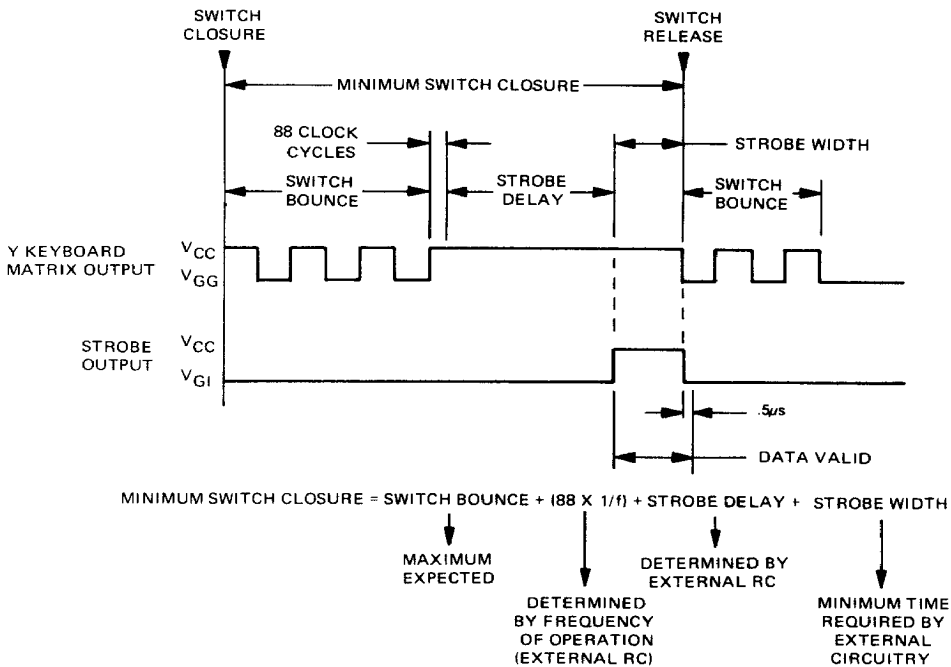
SWITCH CLOSURE

SWITCH RELEASE

MINIMUM SWITCH CLOSURE

88 CLOCK CYCLES

STROBE WIDTH

SWITCH BOUNCE

STROBE DELAY

SWITCH BOUNCE

Y KEYBOARD MATRIX OUTPUT

$V_{CC}$

$V_{GG}$

STROBE OUTPUT

$V_{CC}$

$V_{GI}$

.5μs

DATA VALID

MINIMUM SWITCH CLOSURE = SWITCH BOUNCE + (88 X 1/f) + STROBE DELAY + STROBE WIDTH

MAXIMUM EXPECTED

DETERMINED BY FREQUENCY OF OPERATION (EXTERNAL RC)

DETERMINED BY EXTERNAL RC

MINIMUM TIME REQUIRED BY EXTERNAL CIRCUITRY